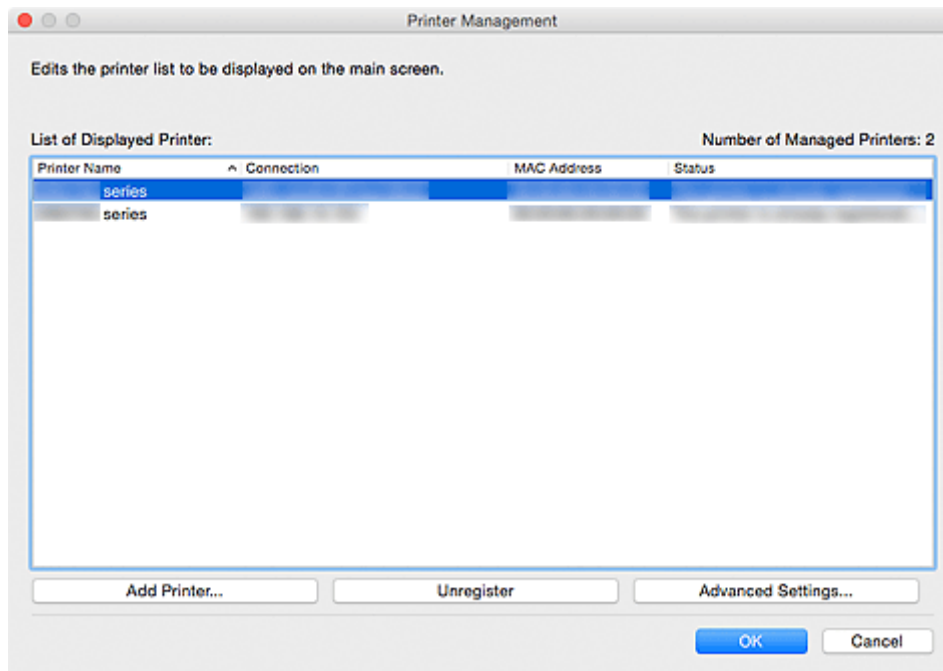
Printer Management

Edits the printer list to be displayed on the main screen.

List of Displayed Printer:

Number of Managed Printers: 2

| Printer Name | Connection | MAC Address | Status |
|---|---|---|---|
| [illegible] series | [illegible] | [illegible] | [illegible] |
| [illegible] series | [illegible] | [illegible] | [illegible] |

Add Printer...

Unregister

Advanced Settings...

OK

Cancel